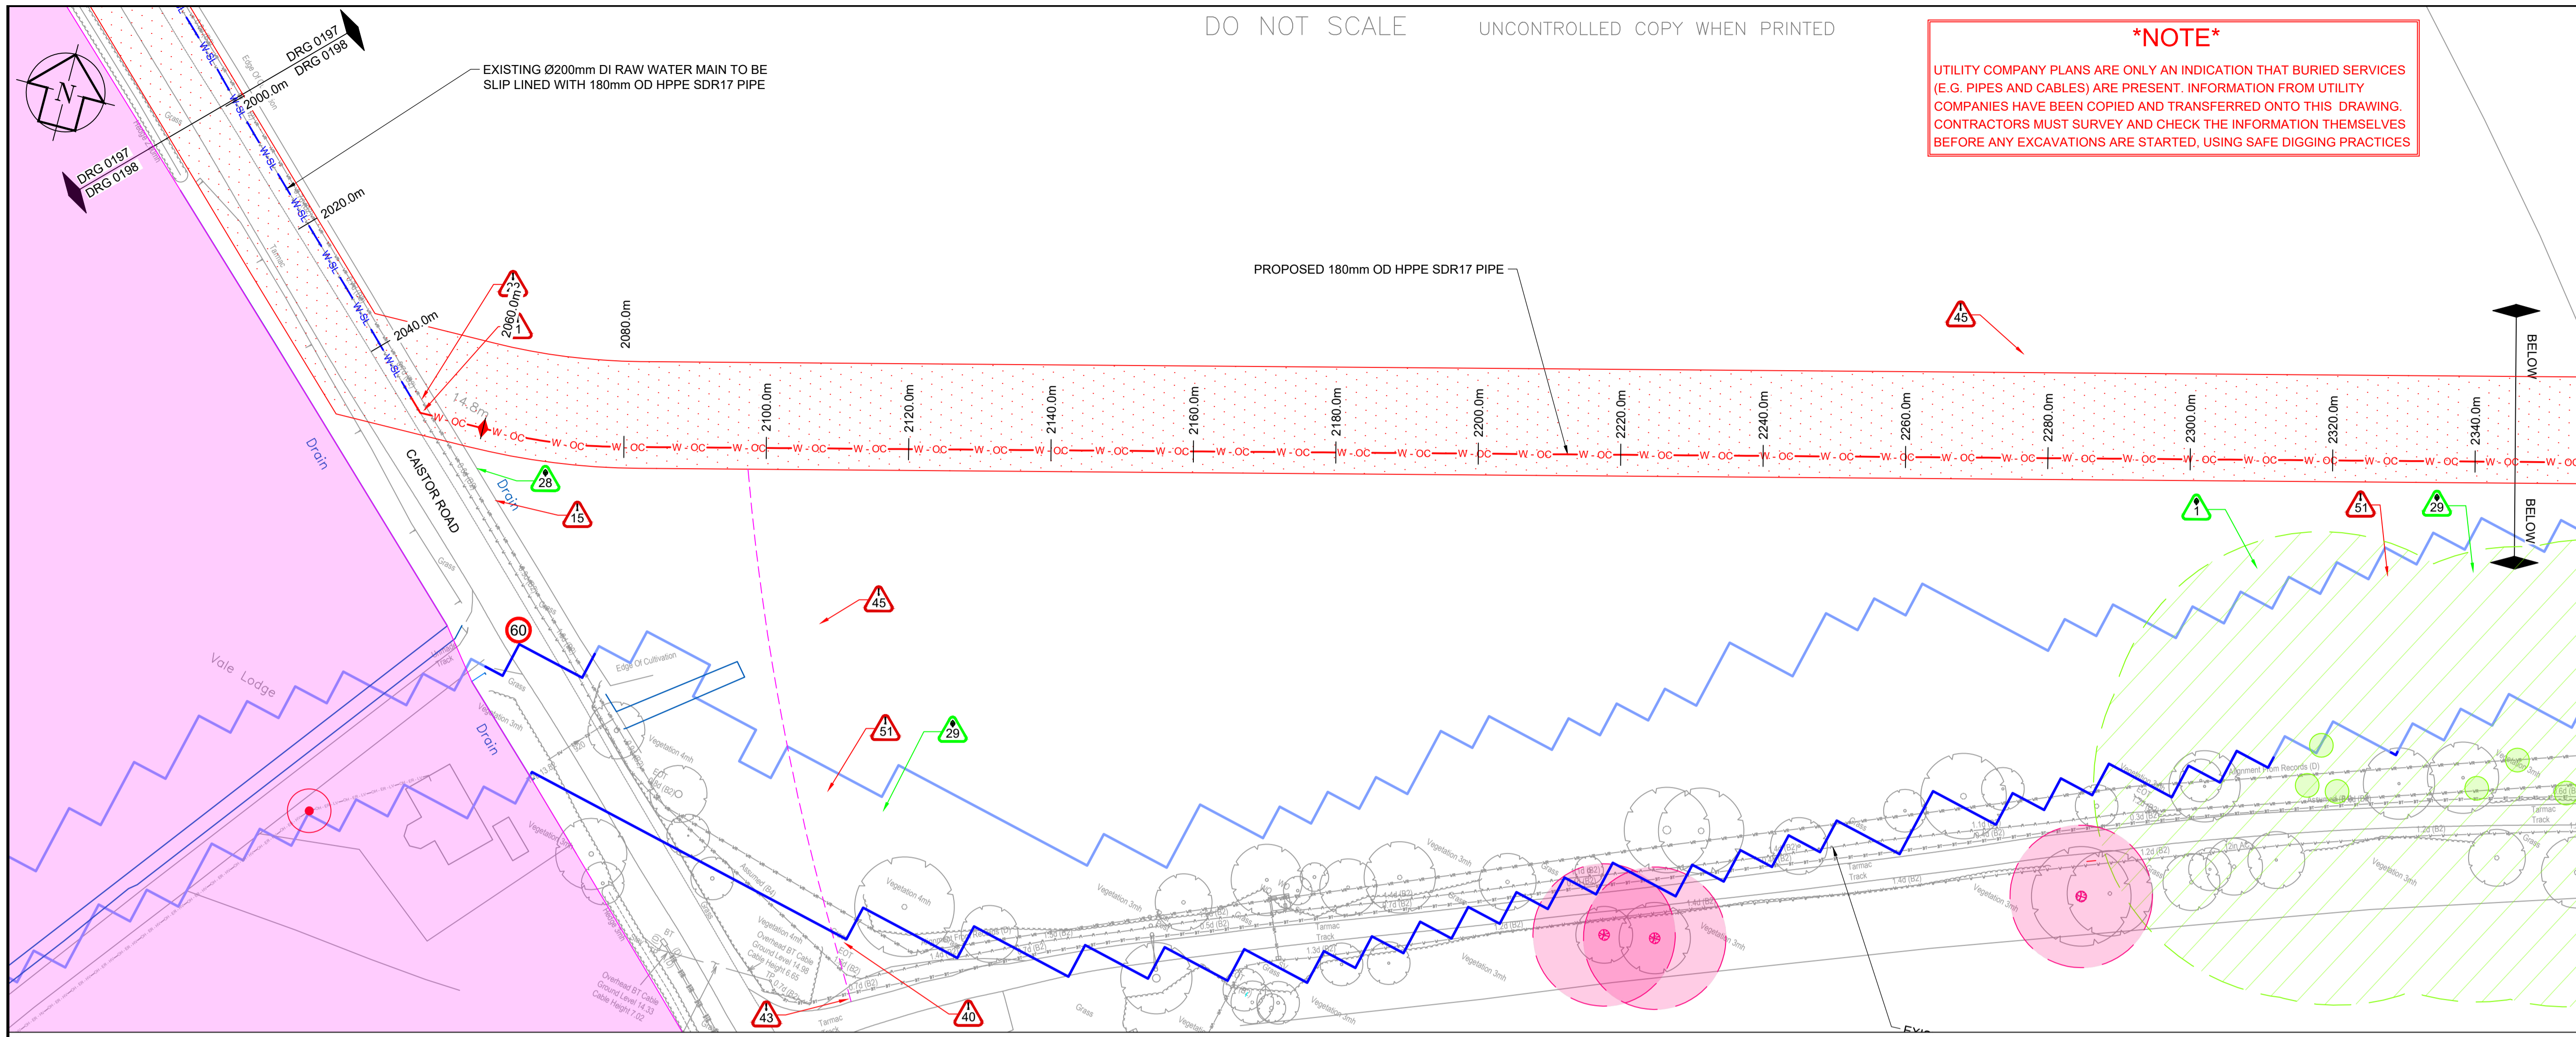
DO NOT SCALE

UNCONTROLLED COPY WHEN PRINTED

*NOTE*

UTILITY COMPANY PLANS ARE ONLY AN INDICATION THAT BURIED SERVICES (E.G. PIPES AND CABLES) ARE PRESENT. INFORMATION FROM UTILITY COMPANIES HAVE BEEN COPIED AND TRANSFERRED ONTO THIS DRAWING. CONTRACTORS MUST SURVEY AND CHECK THE INFORMATION THEMSELVES BEFORE ANY EXCAVATIONS ARE STARTED, USING SAFE DIGGING PRACTICES

N

DRG 0197
DRG 0198

DRG 0197
DRG 0198

EXISTING Ø200mm DI RAW WATER MAIN TO BE SLIP LINED WITH 180mm OD HPPE SDR17 PIPE

2000.0m
2020.0m
2040.0m
2060.0m
2080.0m
2100.0m
2120.0m
2140.0m
2160.0m
2180.0m
2200.0m
2220.0m
2240.0m
2260.0m
2280.0m
2300.0m
2320.0m
2340.0m

PROPOSED 180mm OD HPPE SDR17 PIPE

14.8m

W-OC

W-SL

BELOW

BELOW

45
22
1
28
15
45
60
51
29
43
40
1
51
29

Drain
Drain
Drain
CAISTOR ROAD
Vale Lodge
Edge Of Cultivation
Grass
Tarmac
Tarmac Track
Vegetation 3mh
Vegetation 4mh
Overhead BT Cable
Ground Level 14.33
Cable Height 7.02
Alignment From Records (D)
EXI